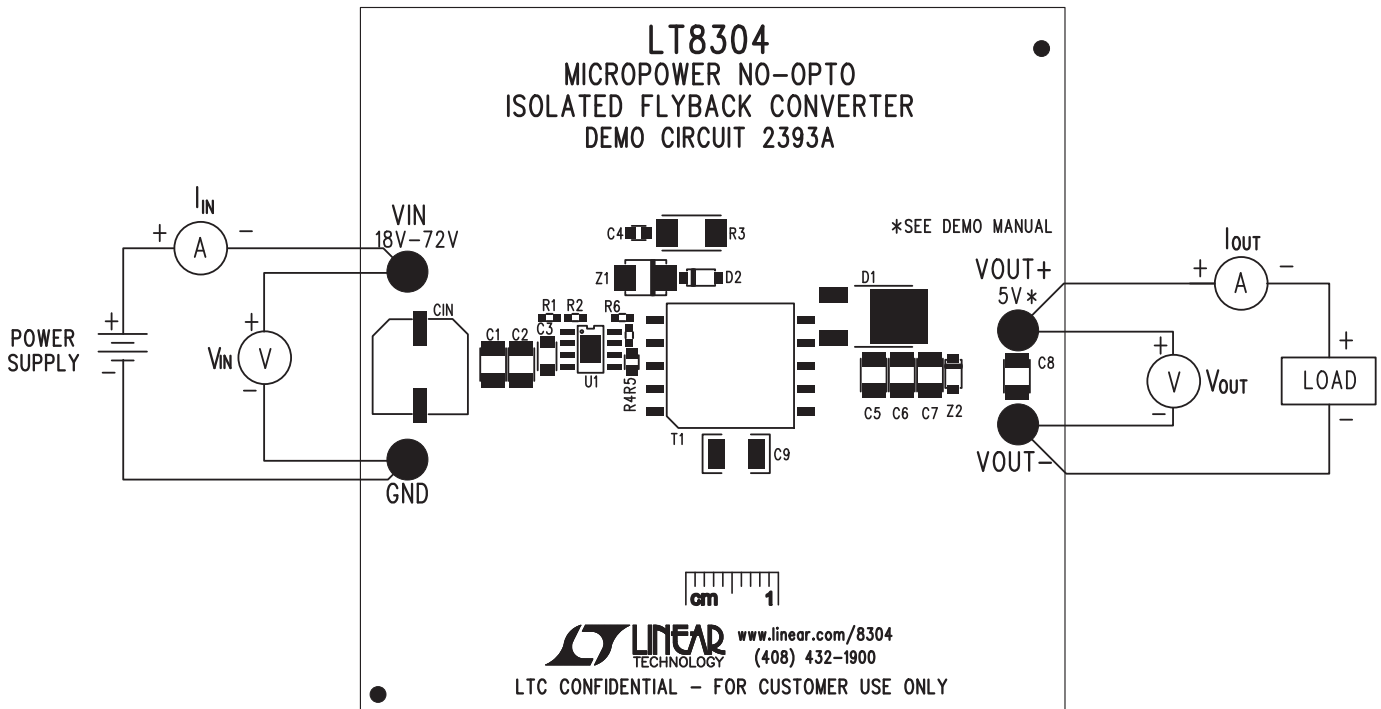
LT8304
MICROPOWER NO-OPTO
ISOLATED FLYBACK CONVERTER
DEMO CIRCUIT 2393A

$I_{IN}$
+ A −

VIN
18V−72V

*SEE DEMO MANUAL

C4 R3
Z1 D2
D1

VOUT+
5V*

$I_{OUT}$
+ A −

POWER SUPPLY
+
−

+
$V_{IN}$ V
−

CIN
C1 C2 C3
R1 R2 R6
U1
R4R5
T1
C9
C5 C6 C7 Z2
C8

+
V $V_{OUT}$
−

+
LOAD
−

GND

VOUT−

cm 1

LINEAR TECHNOLOGY
www.linear.com/8304
(408) 432−1900

LTC CONFIDENTIAL − FOR CUSTOMER USE ONLY